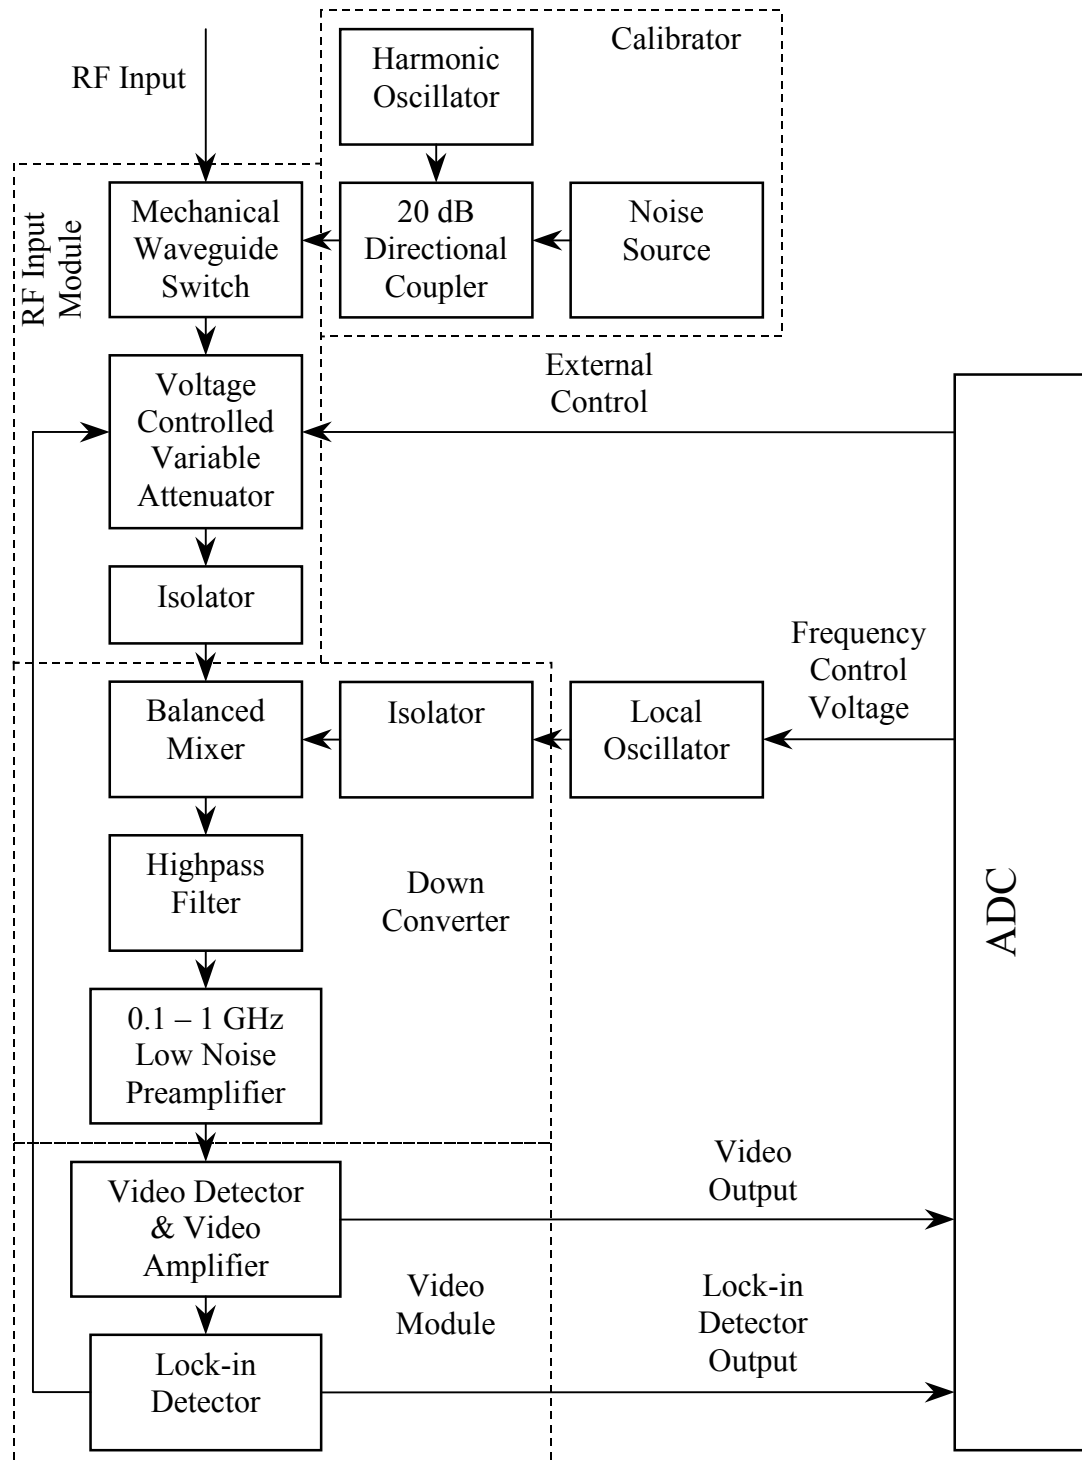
RF Input

Calibrator

Harmonic Oscillator

RF Input Module

Mechanical Waveguide Switch

20 dB Directional Coupler

Noise Source

External Control

Voltage Controlled Variable Attenuator

Isolator

Frequency Control Voltage

Balanced Mixer

Isolator

Local Oscillator

Highpass Filter

Down Converter

ADC

0.1 – 1 GHz Low Noise Preamplifier

Video Output

Video Detector & Video Amplifier

Video Module

Lock-in Detector Output

Lock-in Detector